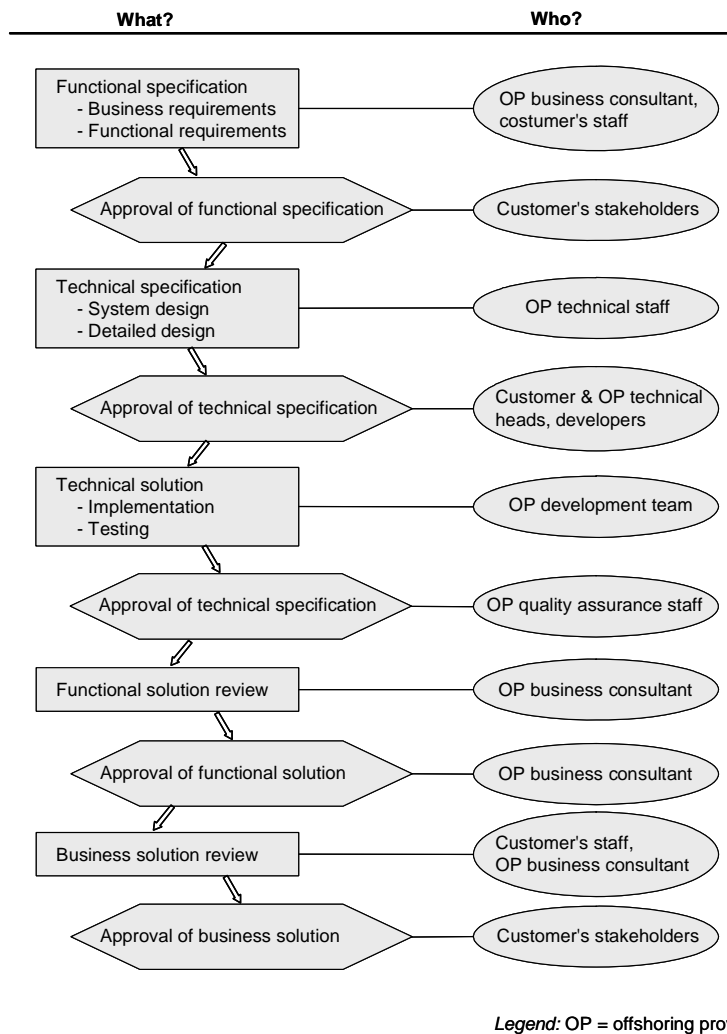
What? Who?

Functional specification
- Business requirements
- Functional requirements

OP business consultant, costumer's staff

Approval of functional specification

Customer's stakeholders

Technical specification
- System design
- Detailed design

OP technical staff

Approval of technical specification

Customer & OP technical heads, developers

Technical solution
- Implementation
- Testing

OP development team

Approval of technical specification

OP quality assurance staff

Functional solution review

OP business consultant

Approval of functional solution

OP business consultant

Business solution review

Customer's staff, OP business consultant

Approval of business solution

Customer's stakeholders

Legend: OP = offshoring pro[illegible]